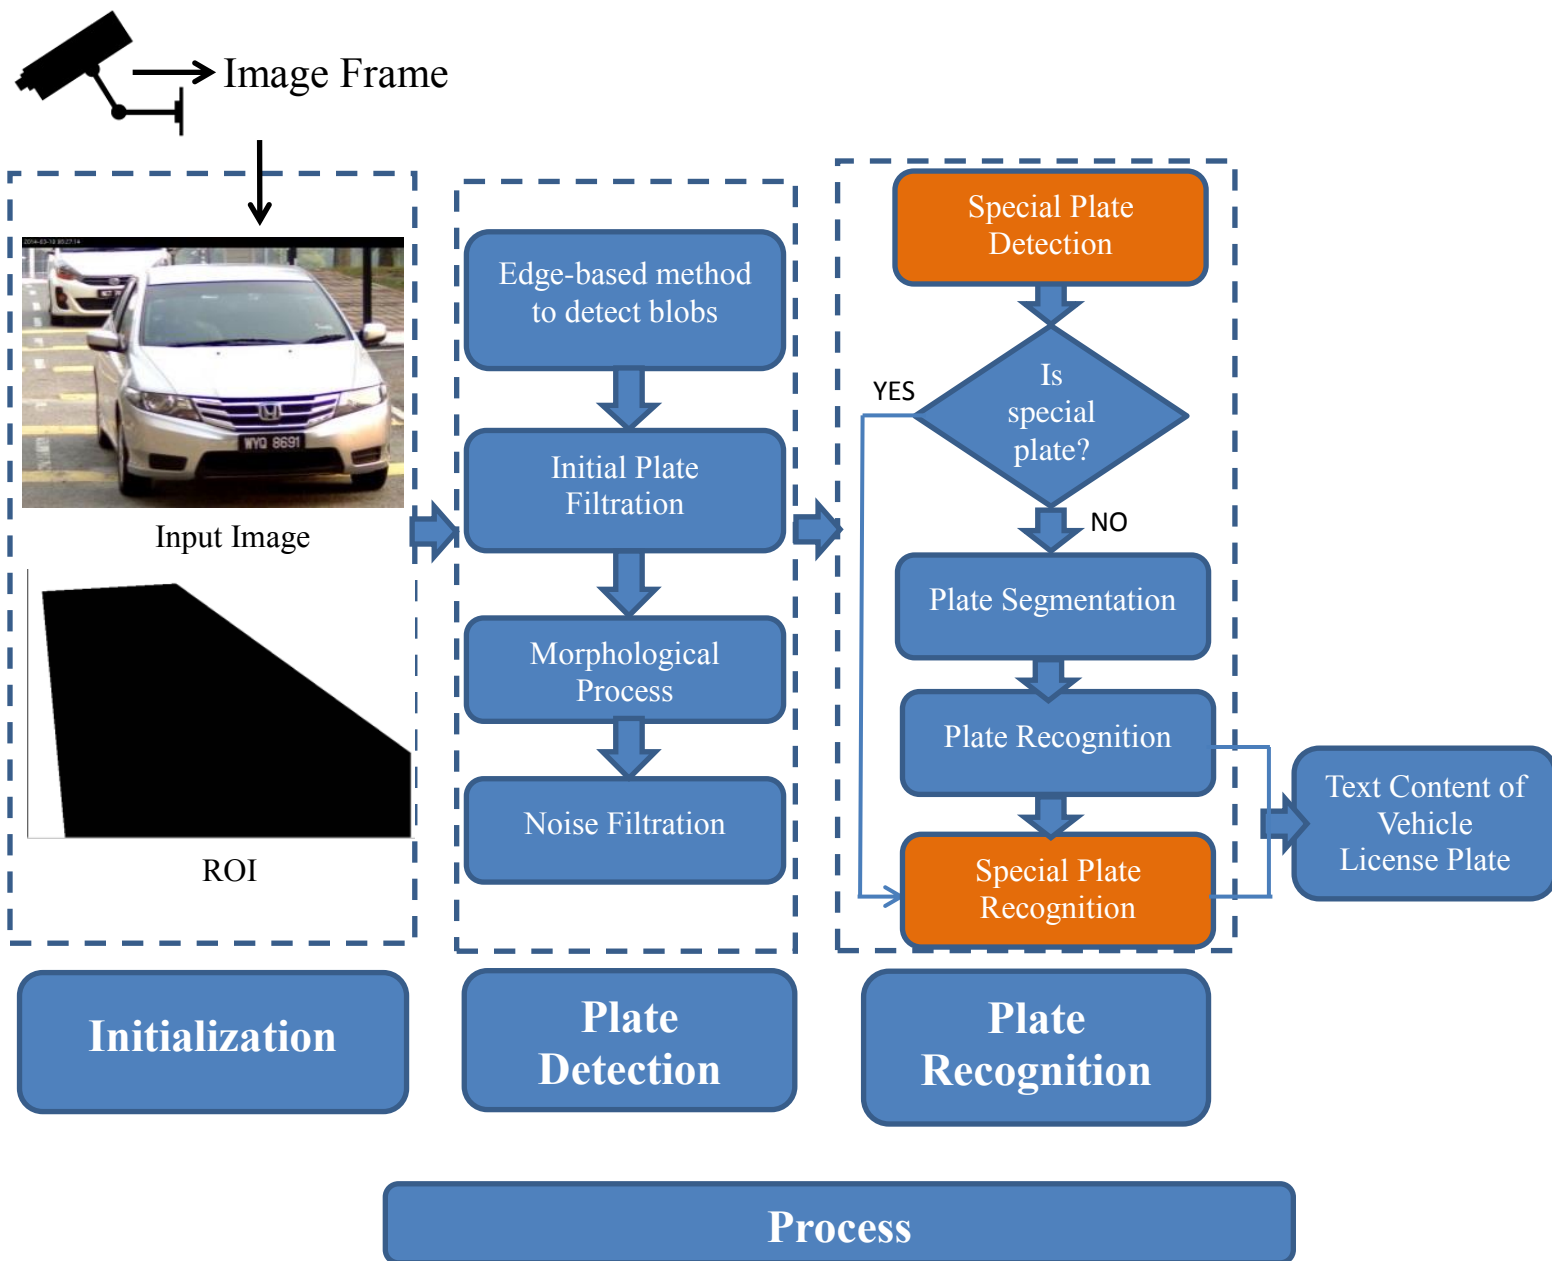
Image Frame

2014-03-12 10:27:14

WYQ 8691

Input Image

ROI

Edge-based method to detect blobs

Initial Plate Filtration

Morphological Process

Noise Filtration

Special Plate Detection

YES

Is special plate?

NO

Plate Segmentation

Plate Recognition

Special Plate Recognition

Text Content of Vehicle License Plate

Initialization

Plate Detection

Plate Recognition

Process